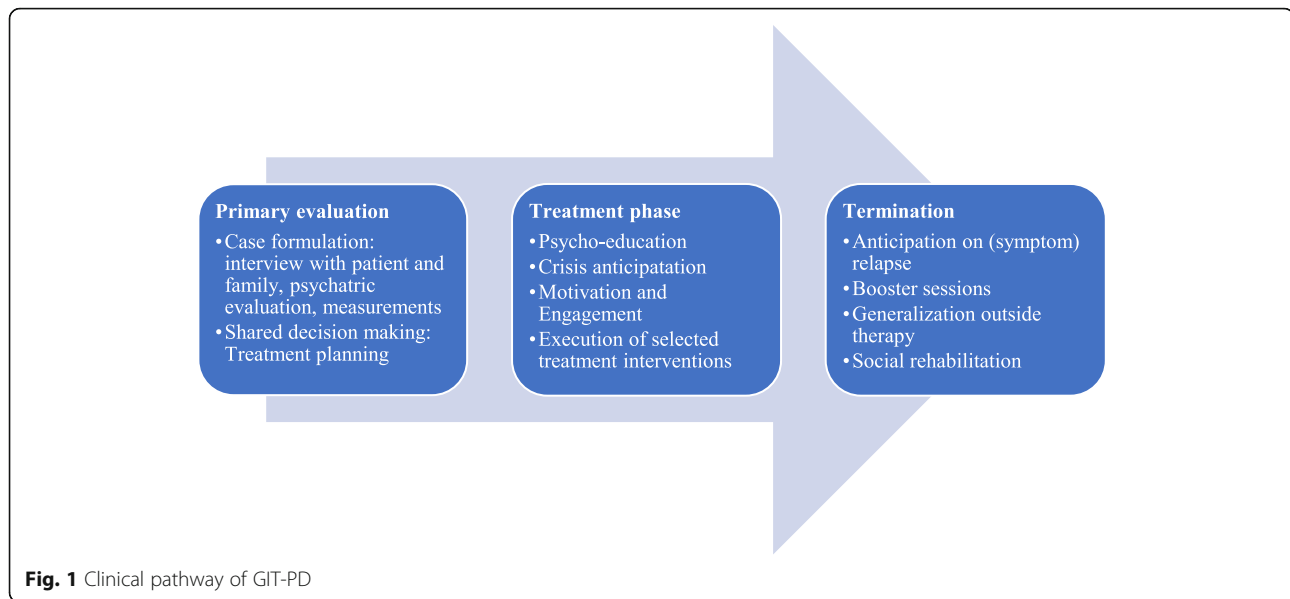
Primary evaluation
•Case formulation: interview with patient and family, psychatric evaluation, measurements
•Shared decision making: Treatment planning

Treatment phase
•Psycho-education
•Crisis anticipatation
•Motivation and Engagement
•Execution of selected treatment interventions

Termination
•Anticipation on (symptom) relapse
•Booster sessions
•Generalization outside therapy
•Social rehabilitation

Fig. 1 Clinical pathway of GIT-PD